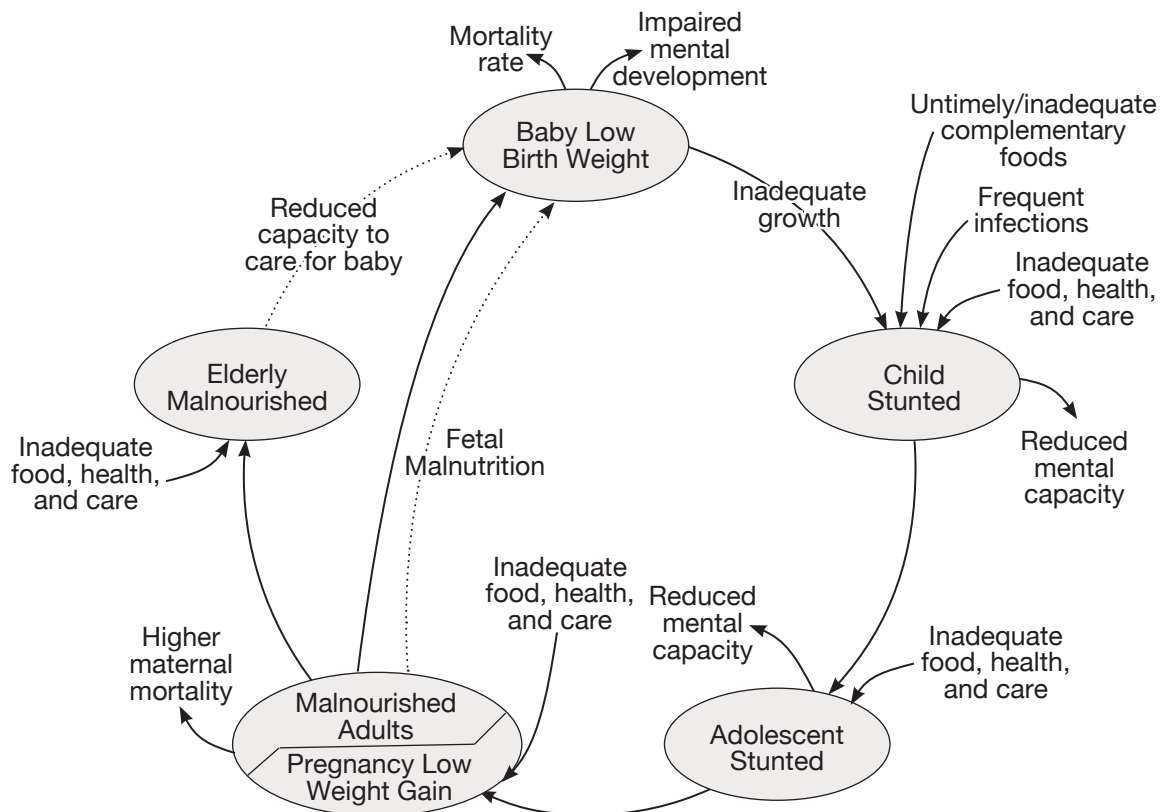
Mortality rate

Impaired mental development

Baby Low Birth Weight

Untimely/inadequate complementary foods

Inadequate growth

Frequent infections

Reduced capacity to care for baby

Inadequate food, health, and care

Elderly Malnourished

Child Stunted

Fetal Malnutrition

Reduced mental capacity

Inadequate food, health, and care

Inadequate food, health, and care

Reduced mental capacity

Inadequate food, health, and care

Higher maternal mortality

Malnourished Adults

Pregnancy Low Weight Gain

Adolescent Stunted